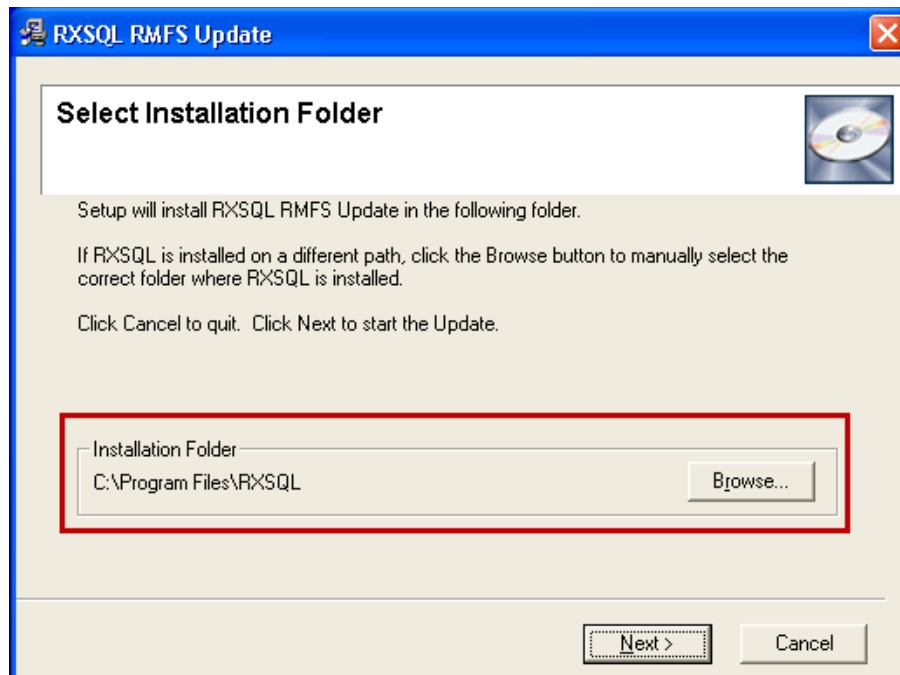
RXSQL RMFS Update

Select Installation Folder

Setup will install RXSQL RMFS Update in the following folder.

If RXSQL is installed on a different path, click the Browse button to manually select the correct folder where RXSQL is installed.

Click Cancel to quit. Click Next to start the Update.

Installation Folder
C:\Program Files\RXSQL
Browse...

Next >
Cancel